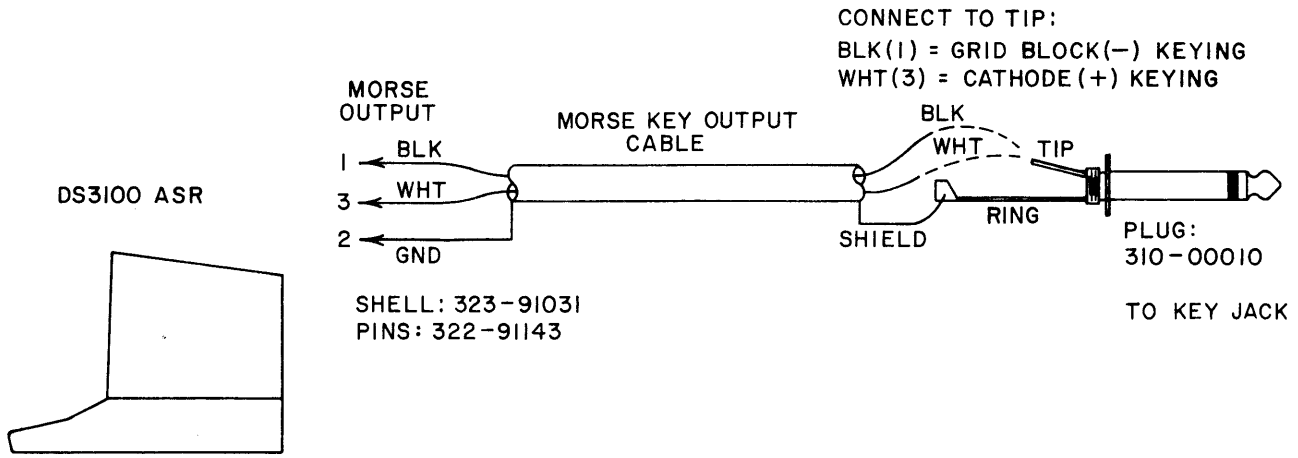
CONNECT TO TIP:
BLK(1) = GRID BLOCK(−) KEYING
WHT(3) = CATHODE(+) KEYING

MORSE OUTPUT

MORSE KEY OUTPUT CABLE

DS3100 ASR

1 BLK
3 WHT
2 GND

BLK
WHT
TIP
RING
SHIELD

PLUG: 310-00010

TO KEY JACK

SHELL: 323-91031
PINS: 322-91143